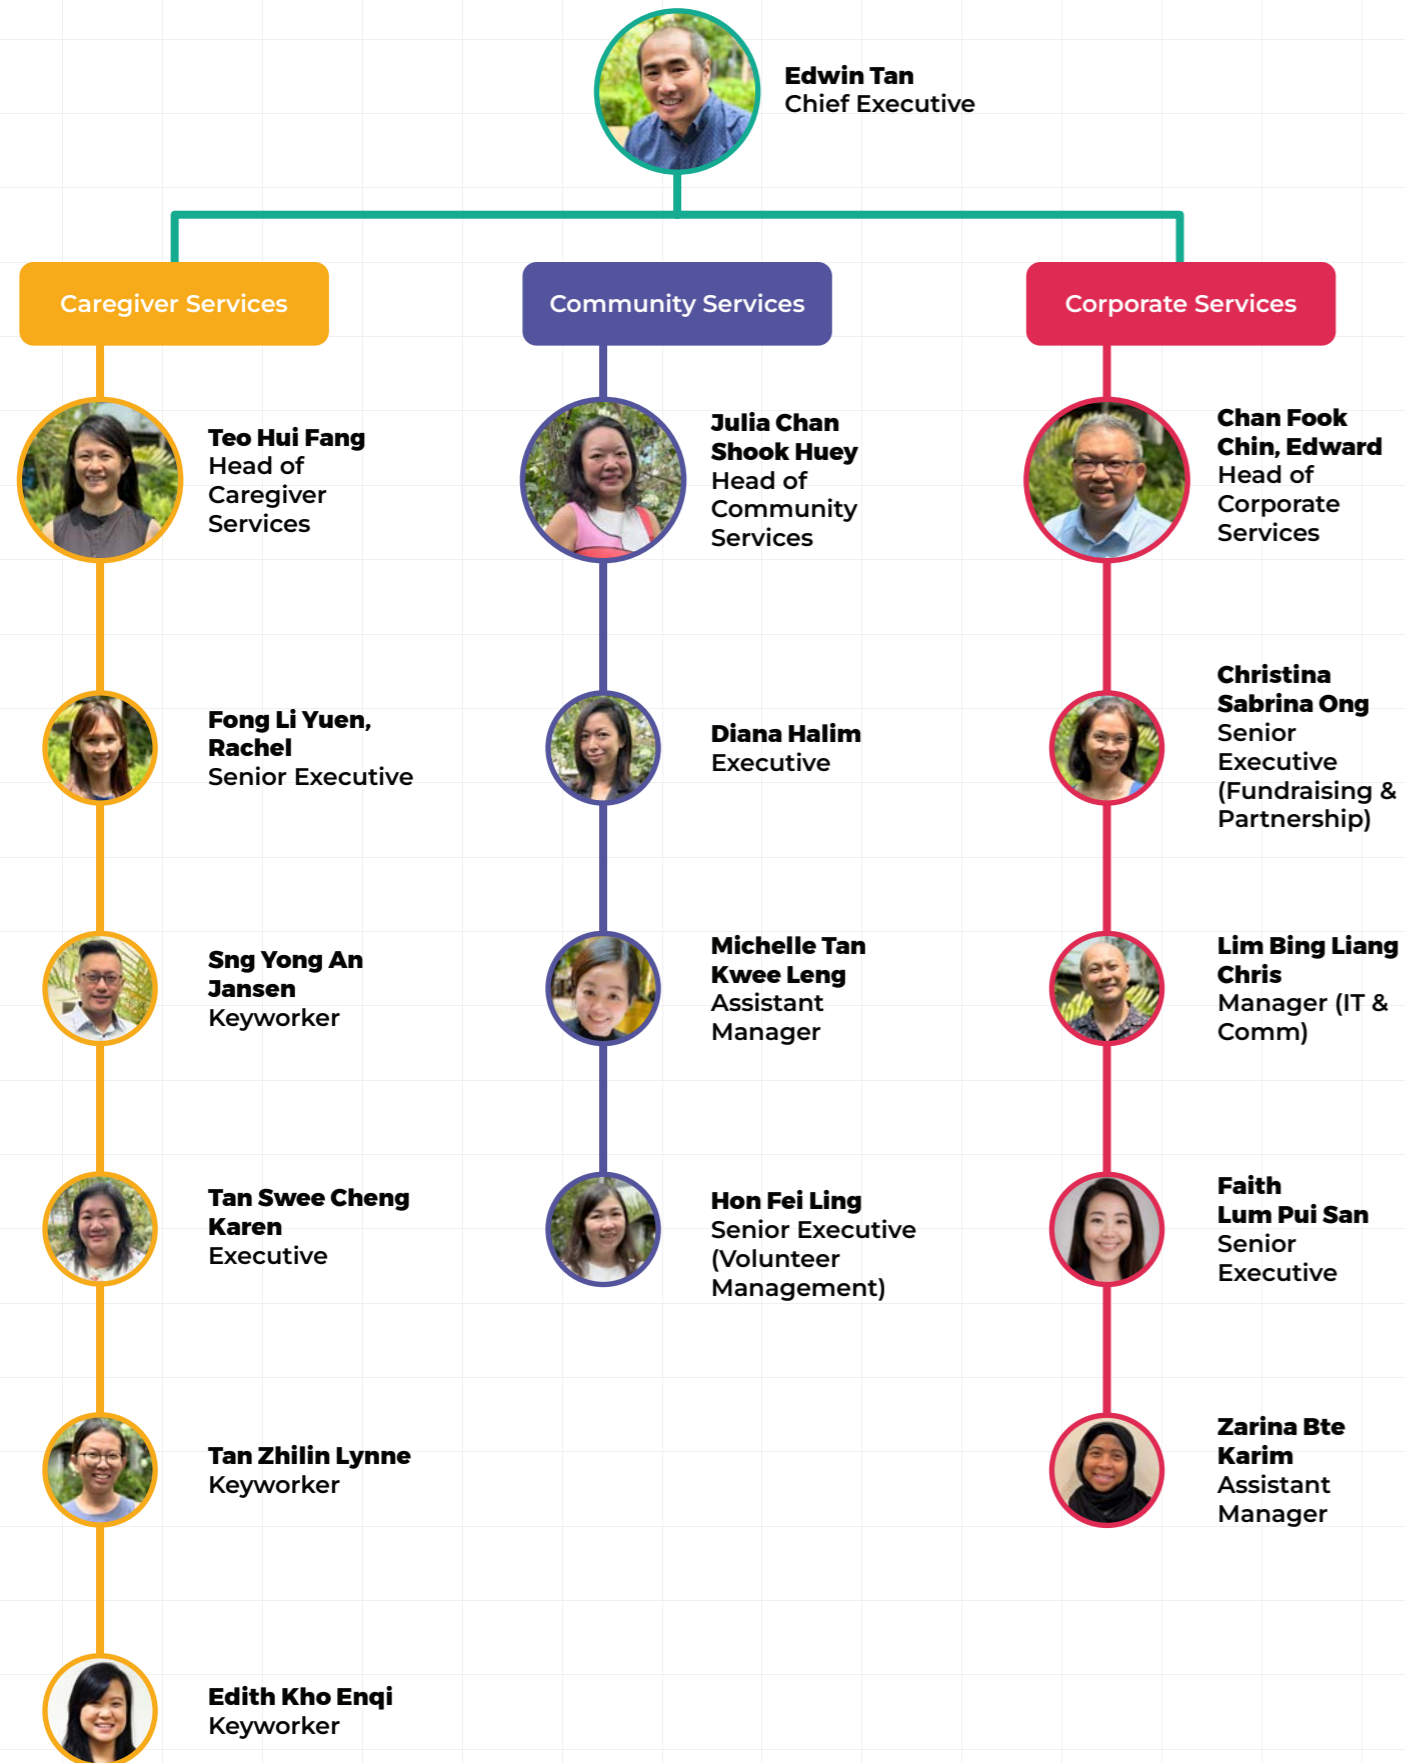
Edwin Tan
Chief Executive

Caregiver Services

Teo Hui Fang
Head of Caregiver Services

Fong Li Yuen, Rachel
Senior Executive

Sng Yong An Jansen
Keyworker

Tan Swee Cheng Karen
Executive

Tan Zhilin Lynne
Keyworker

Edith Kho Enqi
Keyworker

Community Services

Julia Chan Shook Huey
Head of Community Services

Diana Halim
Executive

Michelle Tan Kwee Leng
Assistant Manager

Hon Fei Ling
Senior Executive (Volunteer Management)

Corporate Services

Chan Fook Chin, Edward
Head of Corporate Services

Christina Sabrina Ong
Senior Executive (Fundraising & Partnership)

Lim Bing Liang Chris
Manager (IT & Comm)

Faith Lum Pui San
Senior Executive

Zarina Bte Karim
Assistant Manager